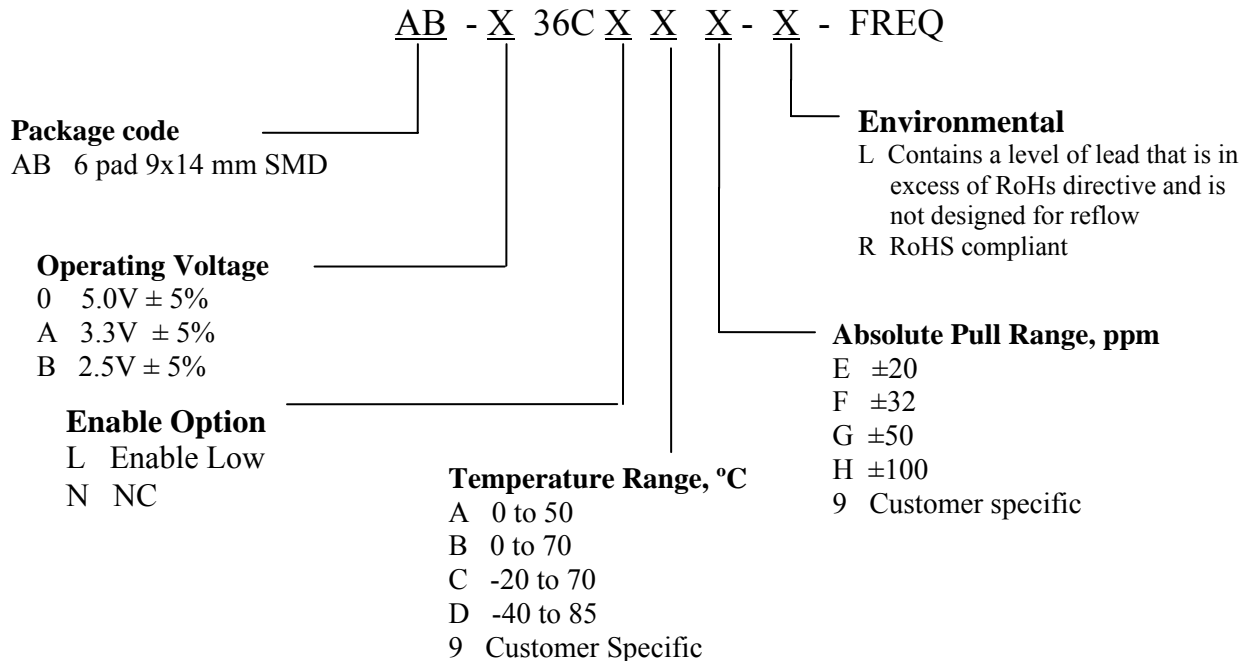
AB - X 36C X X X - X - FREQ

**Package code**
AB 6 pad 9x14 mm SMD

**Environmental**
L Contains a level of lead that is in excess of RoHs directive and is not designed for reflow
R RoHS compliant

**Operating Voltage**
0 5.0V ± 5%
A 3.3V ± 5%
B 2.5V ± 5%

**Absolute Pull Range, ppm**
E ±20
F ±32
G ±50
H ±100
9 Customer specific

**Enable Option**
L Enable Low
N NC

**Temperature Range, ºC**
A 0 to 50
B 0 to 70
C -20 to 70
D -40 to 85
9 Customer Specific